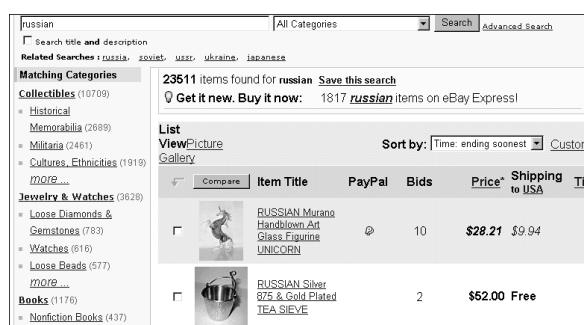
russian

All Categories

Search Advanced Search

Search title and description

Related Searches : russia, soviet, ussr, ukraine, japanese

Matching Categories

Collectibles (10709)

Historical Memorabilia (2689)

Militaria (2461)

Cultures, Ethnicities (1919)

more ...

Jewelry & Watches (3628)

Loose Diamonds & Gemstones (783)

Watches (616)

Loose Beads (577)

more ...

Books (1176)

Nonfiction Books (437)

23511 items found for russian Save this search

Get it new. Buy it now: 1817 russian items on eBay Express!

List View Picture Gallery

Sort by: Time: ending soonest

Custo

Compare

Item Title

PayPal

Bids

Price*

Shipping to USA

Ti

RUSSIAN Murano Handblown Art Glass Figurine UNICORN

10

$28.21

$9.94

RUSSIAN Silver 875 & Gold Plated TEA SIEVE

2

$52.00

Free